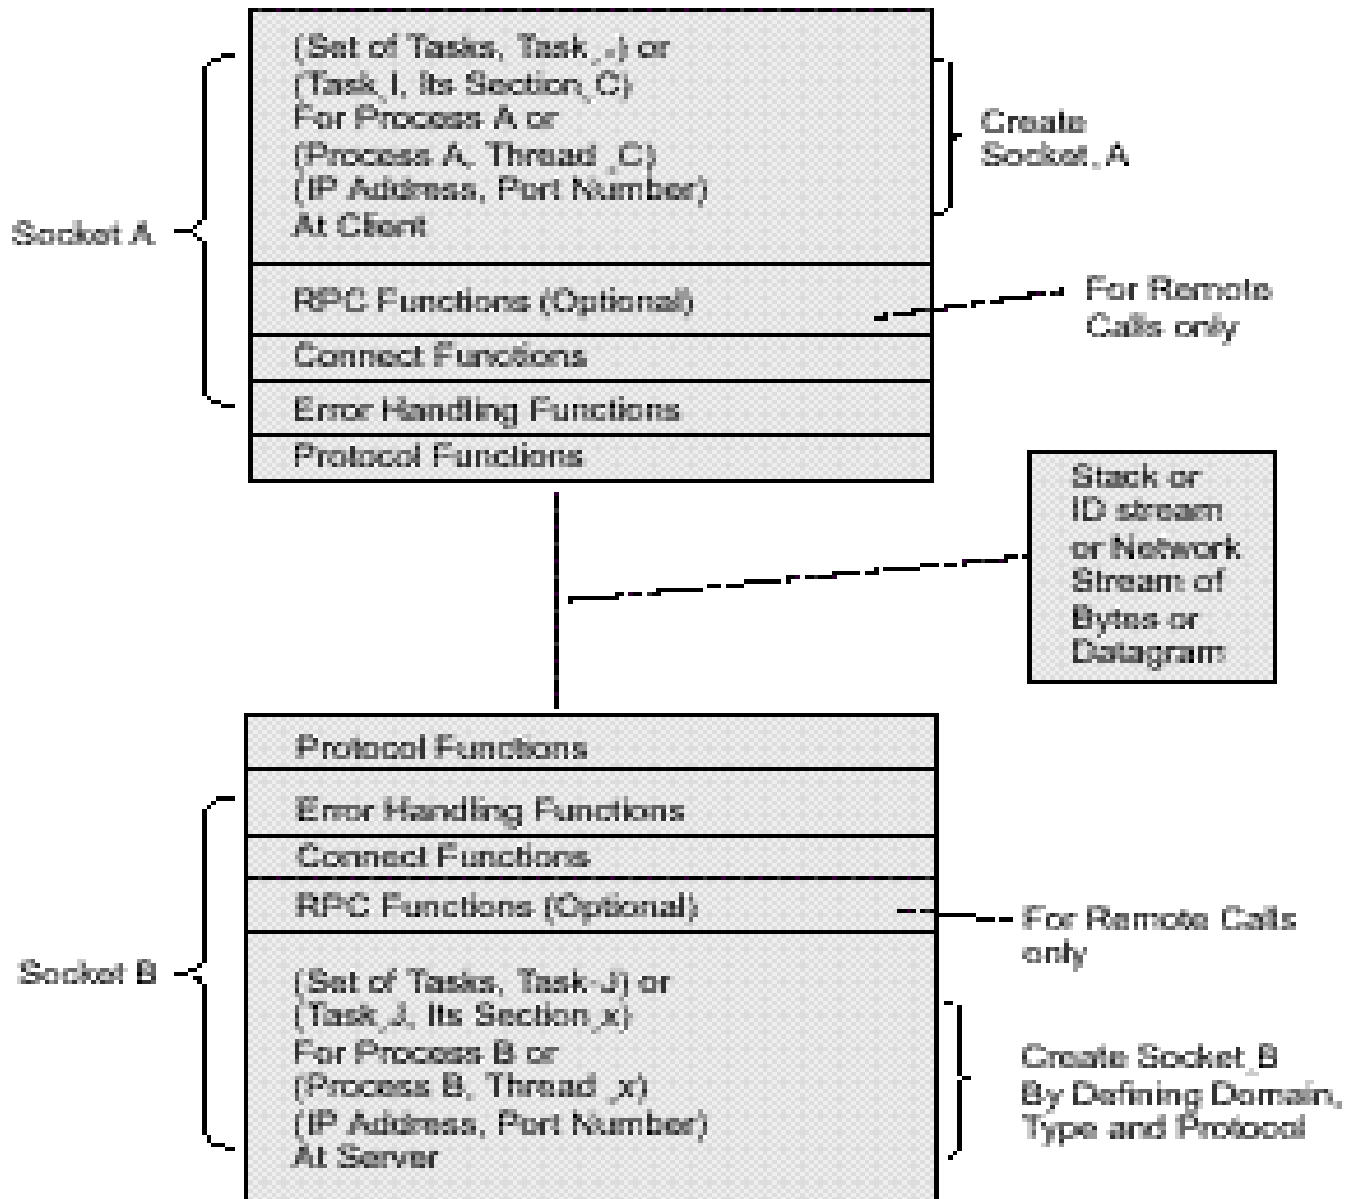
(Set of Tasks, Task_i) or
(Task_I, Its Section_C)
For Process A or
(Process A, Thread_C)
(IP Address, Port Number)
At Client

Create Socket_A

Socket A

RPC Functions (Optional)

For Remote Calls only

Connect Functions

Error Handling Functions

Protocol Functions

Stack or ID stream or Network Stream of Bytes or Datagram

Protocol Functions

Error Handling Functions

Connect Functions

RPC Functions (Optional)

For Remote Calls only

Socket B

(Set of Tasks, Task-J) or
(Task_J, Its Section_x)
For Process B or
(Process B, Thread_x)
(IP Address, Port Number)
At Server

Create Socket_B By Defining Domain, Type and Protocol